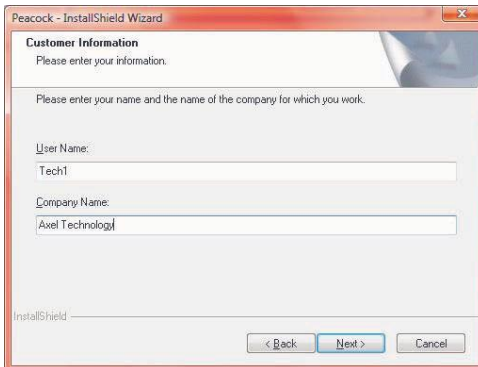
Peacock - InstallShield Wizard

Customer Information
Please enter your information.

Please enter your name and the name of the company for which you work.

User Name:
Tech1

Company Name:
Axel Technology

InstallShield

< Back
Next >
Cancel